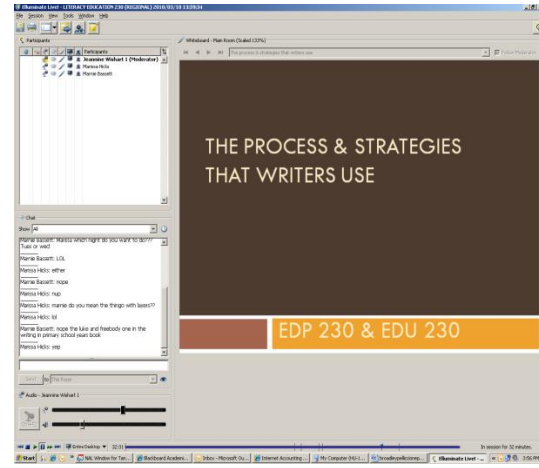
Elluminate Live! - LITERACY EDUCATION 230 (REGIONAL) 2010/03/18 13:09:34

File Session View Tools Window Help

Participants

Participants

Jeannine Wishart 1 (Moderator)

Marissa Hicks

Mamie Bassett

Whiteboard - Main Room (Scaled 133%)

The process & strategies that writers use

Follow Moderator

THE PROCESS & STRATEGIES THAT WRITERS USE

EDP 230 & EDU 230

Chat

Show All

Mamie Bassett: Marissa which night do you want to do??? Tues or wed

Mamie Bassett: LOL

Marissa Hicks: either

Mamie Bassett: nope

Marissa Hicks: nup

Marissa Hicks: mamie do you mean this thingo with layers??

Marissa Hicks: lol

Mamie Bassett: nope the luke and freddody one in the writing in primary school years book

Marissa Hicks: yep

Send To: Main Room

Audio - Jeannine Wishart 1

Talk

Online Desktop 32:11

In session for 32 minutes.

Start

NAL Window for Tan...

Blackboard Academ...

Inbox - Microsoft Ou...

Internet Accounting ...

My Computer (HU-1...

broadbeyellicstemp...

Elluminate Live! - ...

3:56 PM